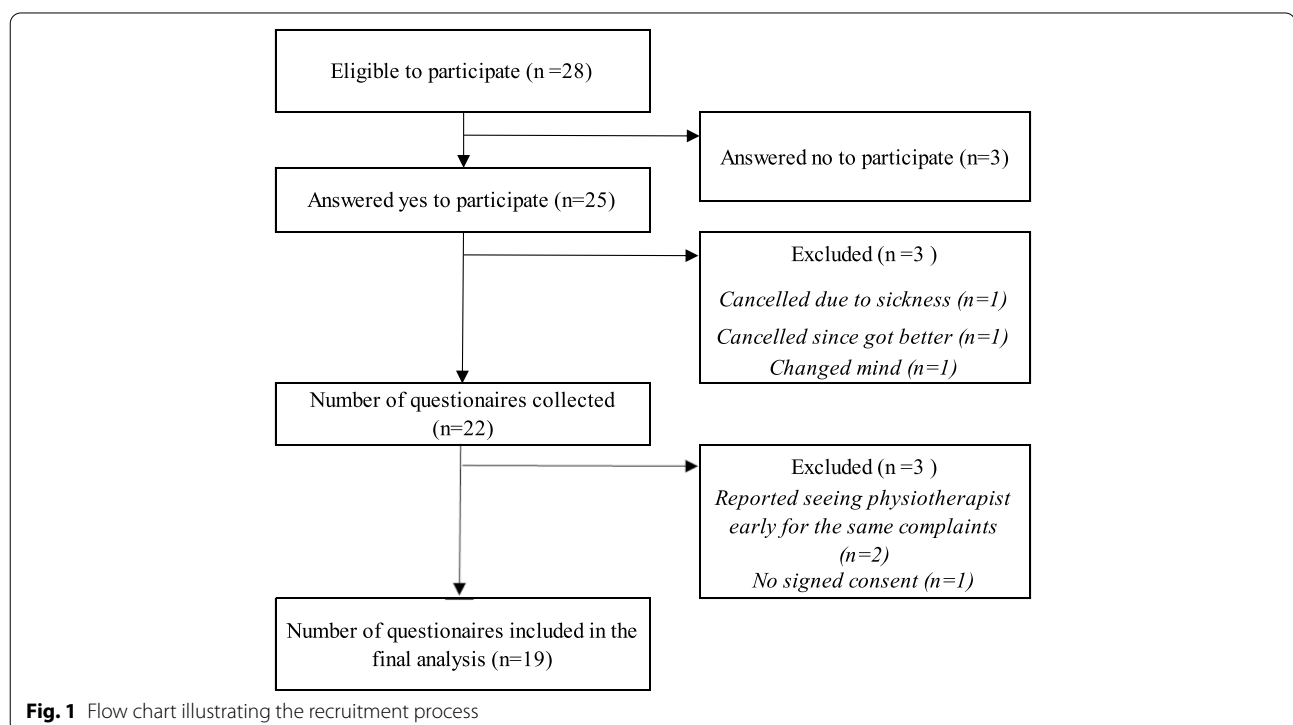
Eligible to participate (n =28)

Answered no to participate (n=3)

Answered yes to participate (n=25)

Excluded (n =3 )

Cancelled due to sickness (n=1)

Cancelled since got better (n=1)

Changed mind (n=1)

Number of questionaires collected (n=22)

Excluded (n =3 )

Reported seeing physiotherapist early for the same complaints (n=2)

No signed consent (n=1)

Number of questionaires included in the final analysis (n=19)

**Fig. 1** Flow chart illustrating the recruitment process